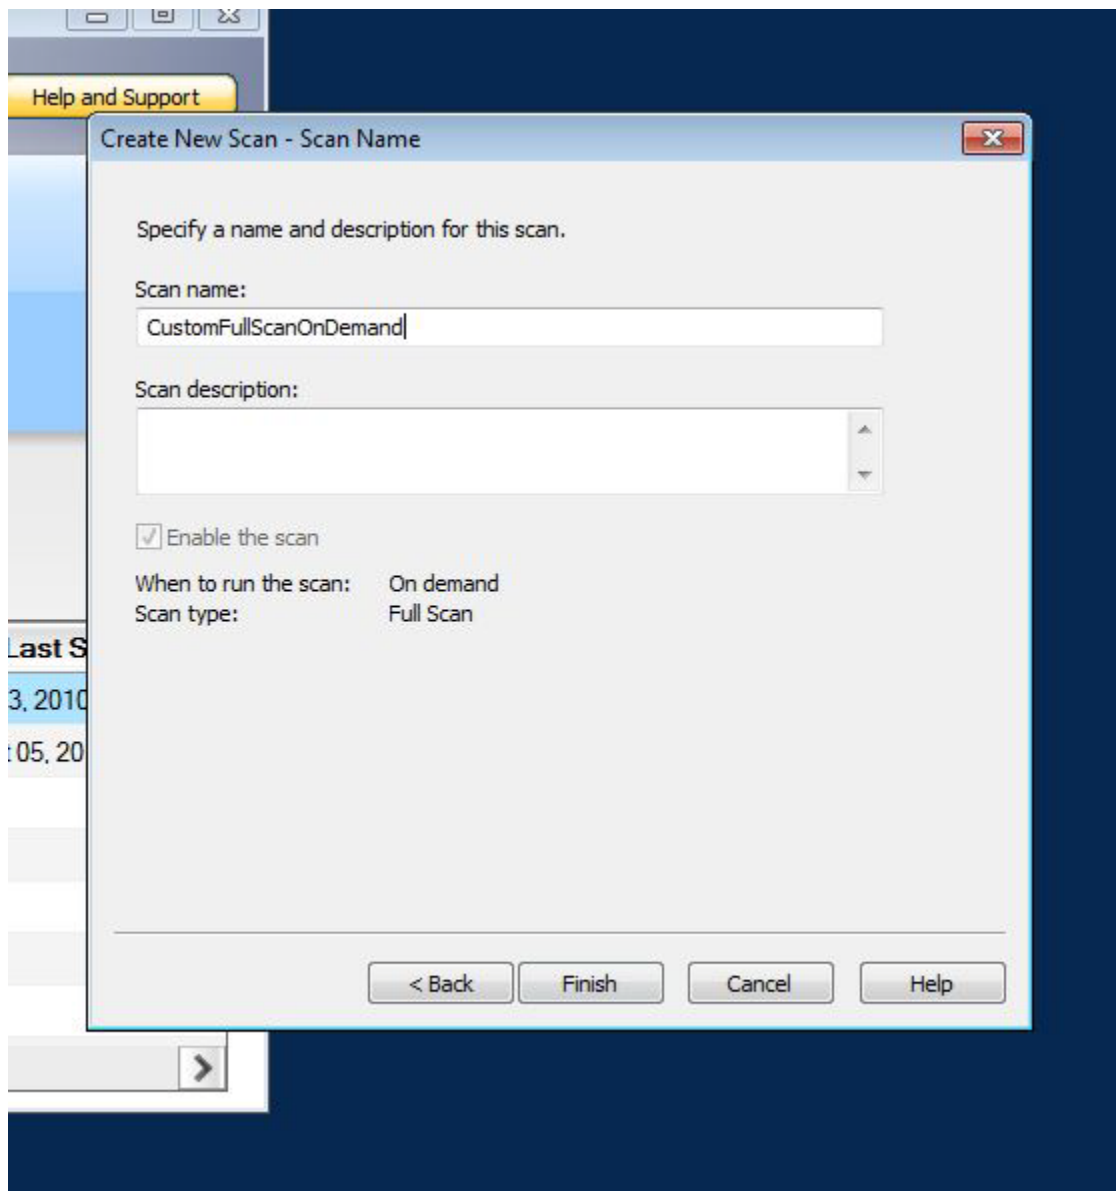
Help and Support

Create New Scan - Scan Name

Specify a name and description for this scan.

Scan name:

CustomFullScanOnDemand

Scan description:

Enable the scan

When to run the scan: On demand
Scan type: Full Scan

Last S
3, 2010
05, 20

< Back
Finish
Cancel
Help